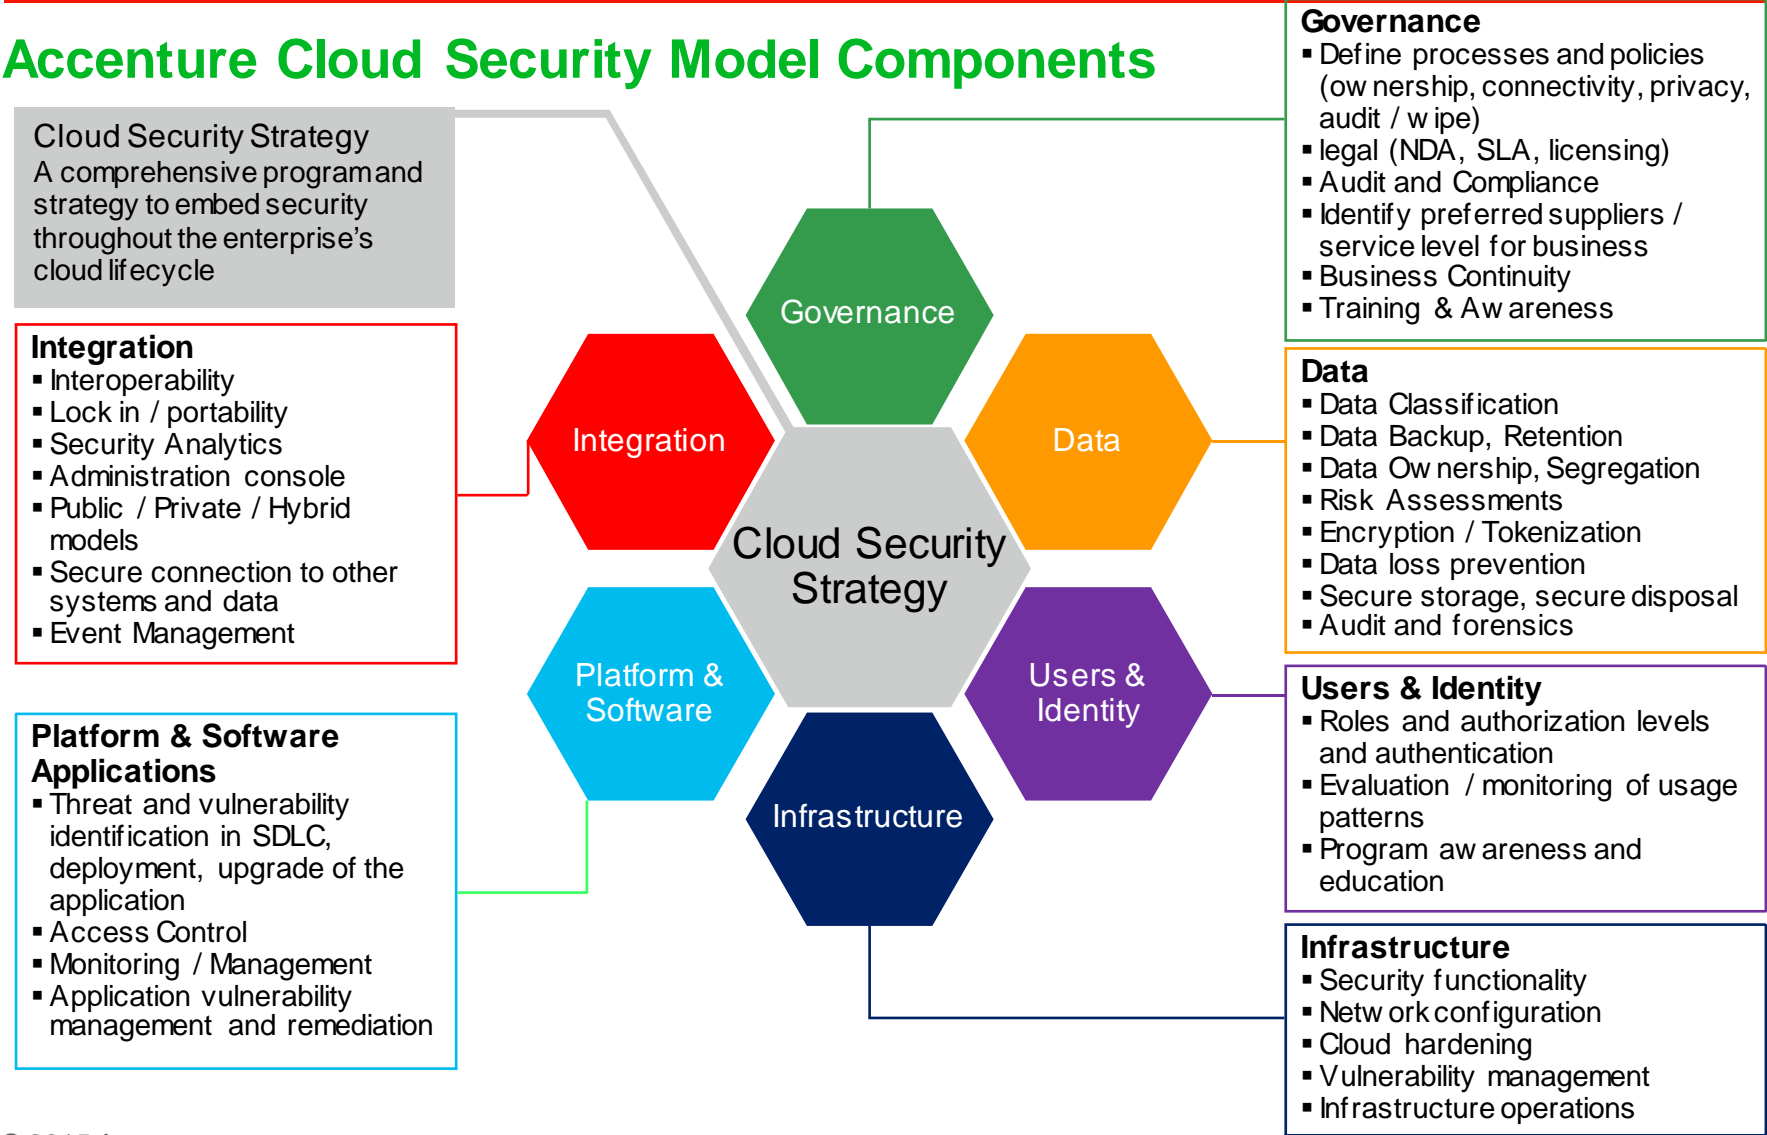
Accenture Cloud Security Model Components

Cloud Security Strategy
A comprehensive program and strategy to embed security throughout the enterprise's cloud lifecycle

Integration
▪ Interoperability
▪ Lock in / portability
▪ Security Analytics
▪ Administration console
▪ Public / Private / Hybrid models
▪ Secure connection to other systems and data
▪ Event Management

Platform & Software Applications
▪ Threat and vulnerability identification in SDLC, deployment, upgrade of the application
▪ Access Control
▪ Monitoring / Management
▪ Application vulnerability management and remediation

Governance
Integration
Data
Cloud Security Strategy
Platform & Software
Users & Identity
Infrastructure

Governance
▪ Define processes and policies (ow nership, connectivity, privacy, audit / w ipe)
▪ legal (NDA, SLA, licensing)
▪ Audit and Compliance
▪ Identify preferred suppliers / service level for business
▪ Business Continuity
▪ Training & Aw areness

Data
▪ Data Classification
▪ Data Backup, Retention
▪ Data Ow nership, Segregation
▪ Risk Assessments
▪ Encryption / Tokenization
▪ Data loss prevention
▪ Secure storage, secure disposal
▪ Audit and forensics

Users & Identity
▪ Roles and authorization levels and authentication
▪ Evaluation / monitoring of usage patterns
▪ Program aw areness and education

Infrastructure
▪ Security functionality
▪ Netw ork configuration
▪ Cloud hardening
▪ Vulnerability management
▪ Infrastructure operations